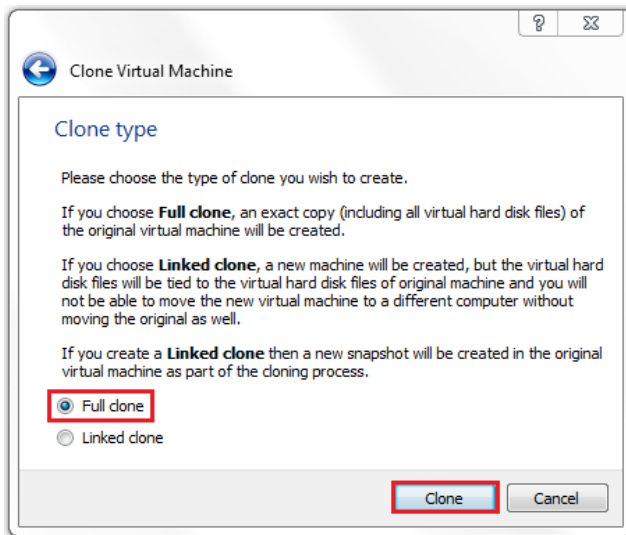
?

Clone Virtual Machine

Clone type

Please choose the type of clone you wish to create.

If you choose Full clone, an exact copy (including all virtual hard disk files) of the original virtual machine will be created.

If you choose Linked clone, a new machine will be created, but the virtual hard disk files will be tied to the virtual hard disk files of original machine and you will not be able to move the new virtual machine to a different computer without moving the original as well.

If you create a Linked clone then a new snapshot will be created in the original virtual machine as part of the cloning process.

Full clone

Linked clone

Clone

Cancel